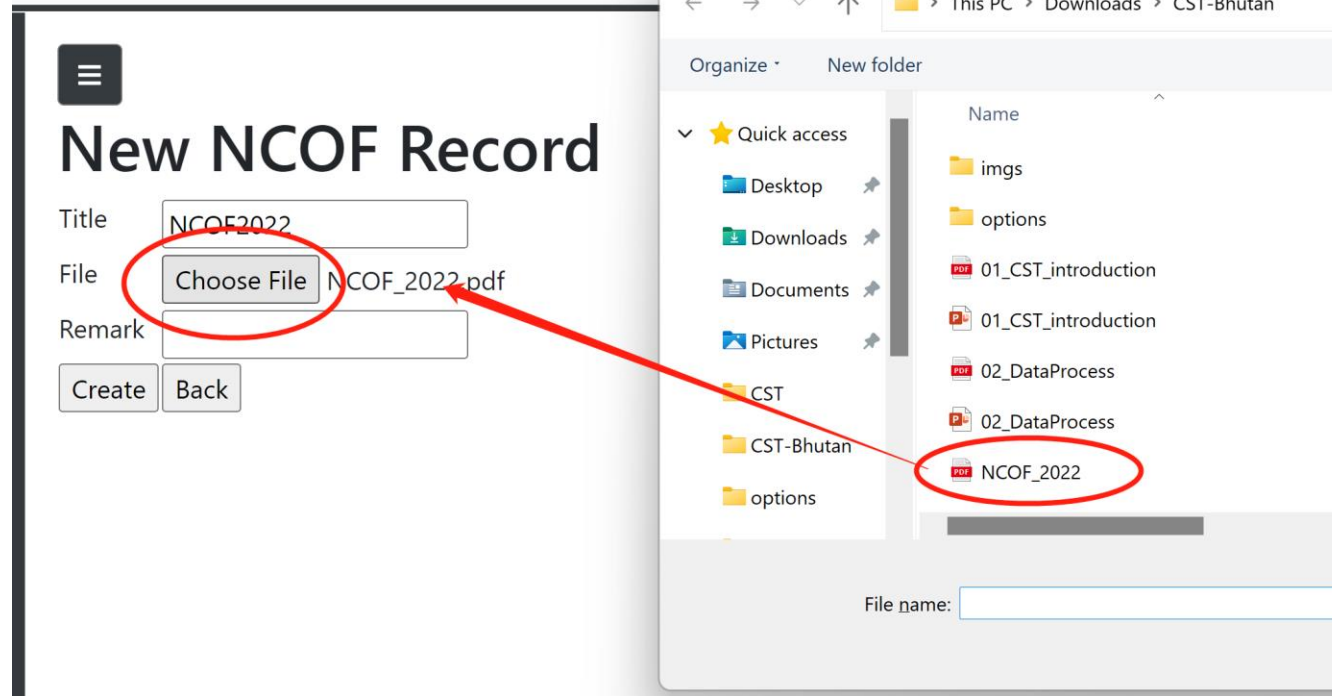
New NCOF Record

Title NCOF2022

File Choose File NCOF_2022.pdf

Remark

Create Back

This PC > Downloads > CST-Bhutan

Organize ▾ New folder

Quick access

Desktop

Downloads

Documents

Pictures

CST

CST-Bhutan

options

Name

imgs

options

01_CST_introduction

01_CST_introduction

02_DataProcess

02_DataProcess

NCOF_2022

File name: